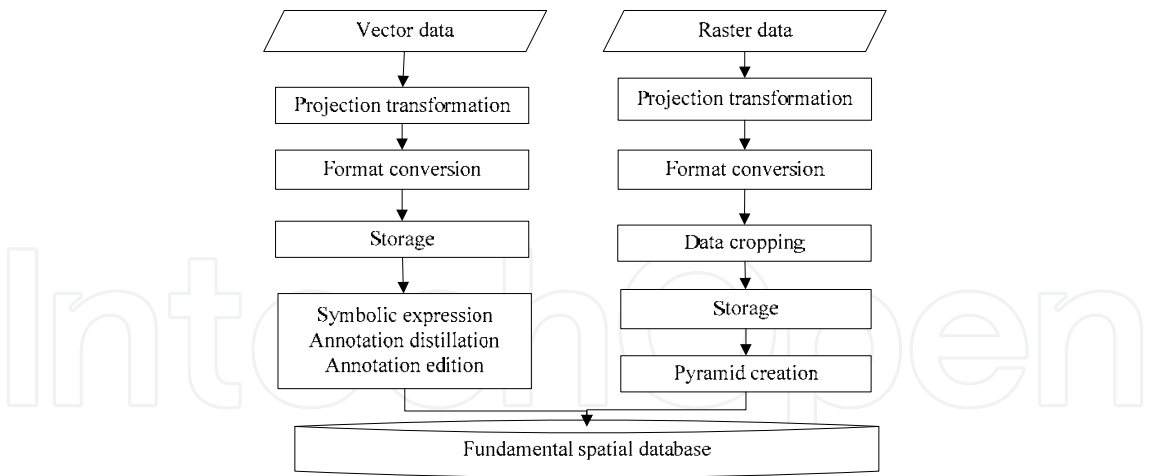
Vector data

Projection transformation

Format conversion

Storage

Symbolic expression
Annotation distillation
Annotation edition

Raster data

Projection transformation

Format conversion

Data cropping

Storage

Pyramid creation

Fundamental spatial database

IntechOpen